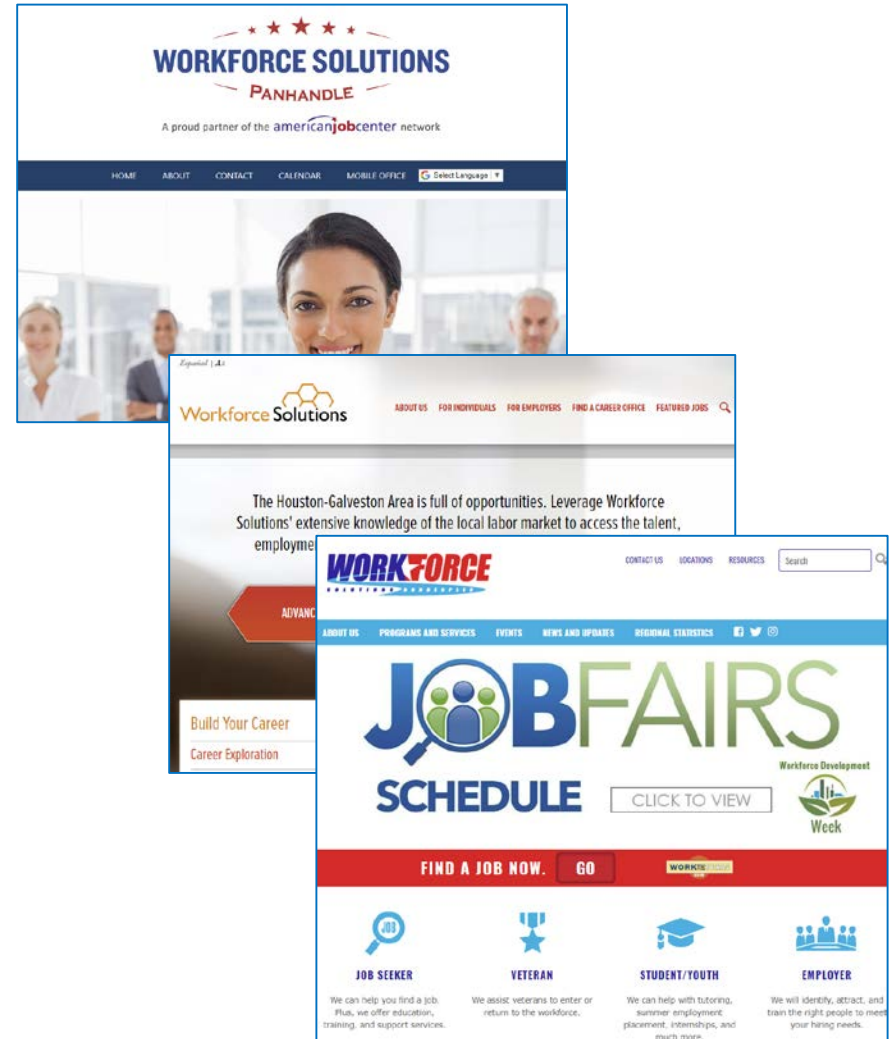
WORKFORCE SOLUTIONS
PANHANDLE
A proud partner of the americanjobcenter network

HOME ABOUT CONTACT CALENDAR MOBILE OFFICE Select Language

Español | A

Workforce Solutions

ABOUT US FOR INDIVIDUALS FOR EMPLOYERS FIND A CAREER OFFICE FEATURED JOBS

The Houston-Galveston Area is full of opportunities. Leverage Workforce Solutions' extensive knowledge of the local labor market to access the talent, employme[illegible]

ADVANC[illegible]

Build Your Career
Career Exploration

WORKFORCE

CONTACT US LOCATIONS RESOURCES Search

ABOUT US PROGRAMS AND SERVICES EVENTS NEWS AND UPDATES REGIONAL STATISTICS

JOB FAIRS
SCHEDULE
CLICK TO VIEW
Workforce Development Week

FIND A JOB NOW. GO

JOB SEEKER
We can help you find a job. Plus, we offer education, training, and support services.

VETERAN
We assist veterans to enter or return to the workforce.

STUDENT/YOUTH
We can help with tutoring, summer employment placement, internships, and much more.

EMPLOYER
We will identify, attract, and train the right people to meet your hiring needs.